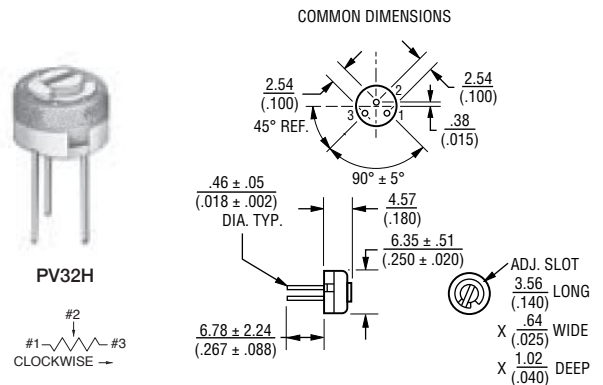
COMMON DIMENSIONS

2.54
(.100)

45° REF.

2.54
(.100)

2
3
1

.38
(.015)

90° ± 5°

.46 ± .05
(.018 ± .002)
DIA. TYP.

4.57
(.180)

6.35 ± .51
(.250 ± .020)

PV32H

ADJ. SLOT
$\frac{3.56}{(.140)}$ LONG
X $\frac{.64}{(.025)}$ WIDE
X $\frac{1.02}{(.040)}$ DEEP

#2
#1
#3
CLOCKWISE

6.78 ± 2.24
(.267 ± .088)